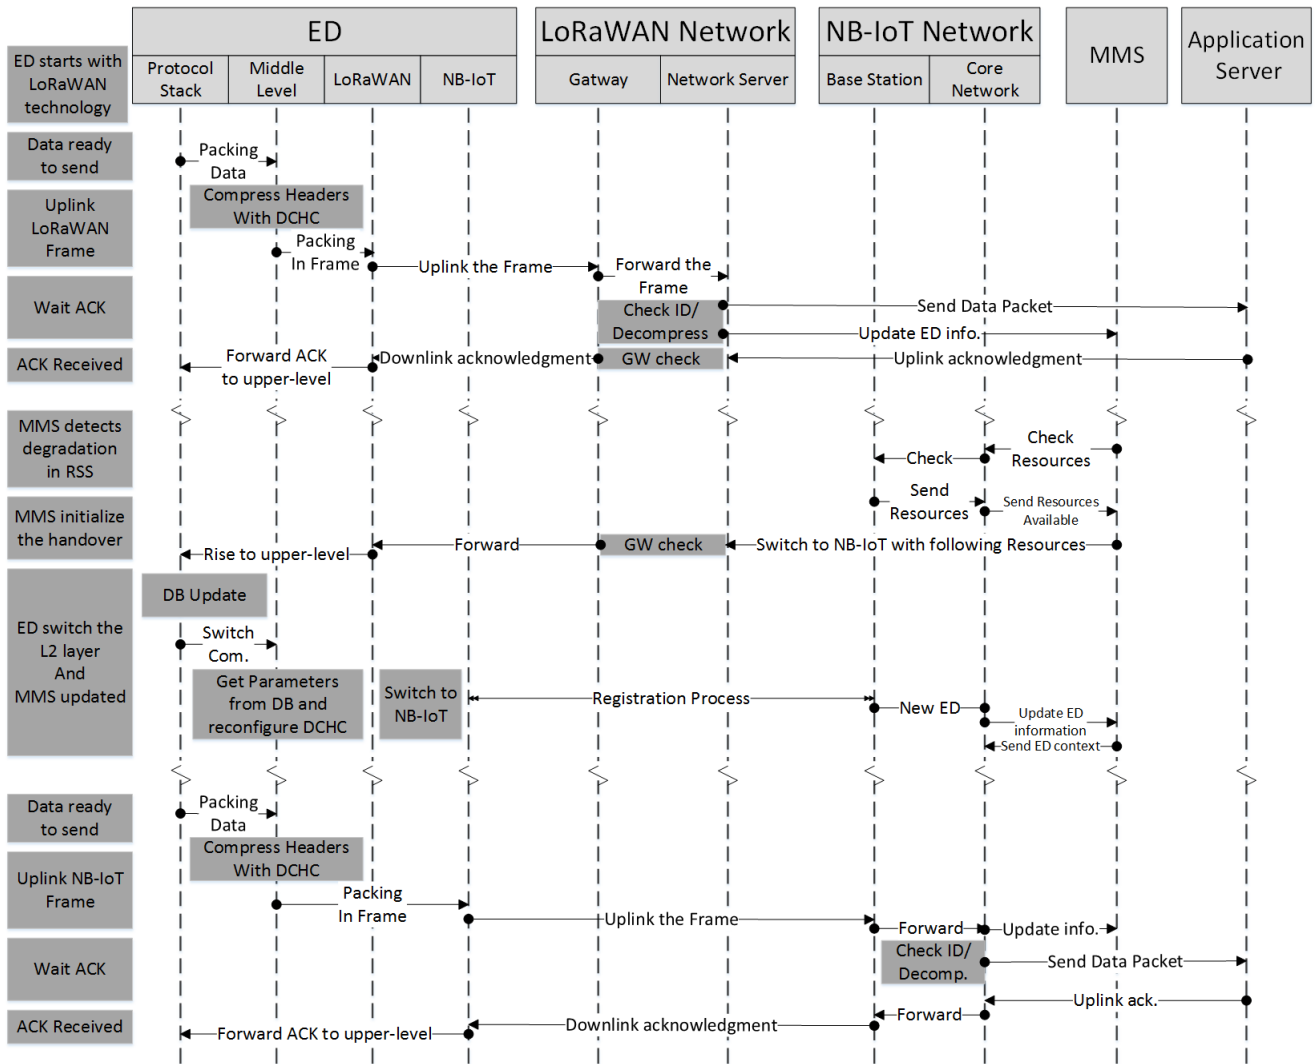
ED
LoRaWAN Network
NB-IoT Network
MMS
Application Server
Protocol Stack
Middle Level
LoRaWAN
NB-IoT
Gatway
Network Server
Base Station
Core Network

ED starts with LoRaWAN technology
Data ready to send
Packing Data
Uplink LoRaWAN Frame
Compress Headers With DCHC
Packing In Frame
Uplink the Frame
Forward the Frame
Wait ACK
Check ID/ Decompress
Send Data Packet
Update ED info.
ACK Received
Forward ACK to upper-level
Downlink acknowledgment
GW check
Uplink acknowledgment

MMS detects degradation in RSS
Check Resources
Check
MMS initialize the handover
Send Resources
Send Resources Available
Rise to upper-level
Forward
GW check
Switch to NB-IoT with following Resources
DB Update
ED switch the L2 layer And MMS updated
Switch Com.
Get Parameters from DB and reconfigure DCHC
Switch to NB-IoT
Registration Process
New ED
Update ED information
Send ED context

Data ready to send
Packing Data
Compress Headers With DCHC
Uplink NB-IoT Frame
Packing In Frame
Uplink the Frame
Forward
Update info.
Wait ACK
Check ID/ Decomp.
Send Data Packet
Uplink ack.
ACK Received
Forward
Downlink acknowledgment
Forward ACK to upper-level